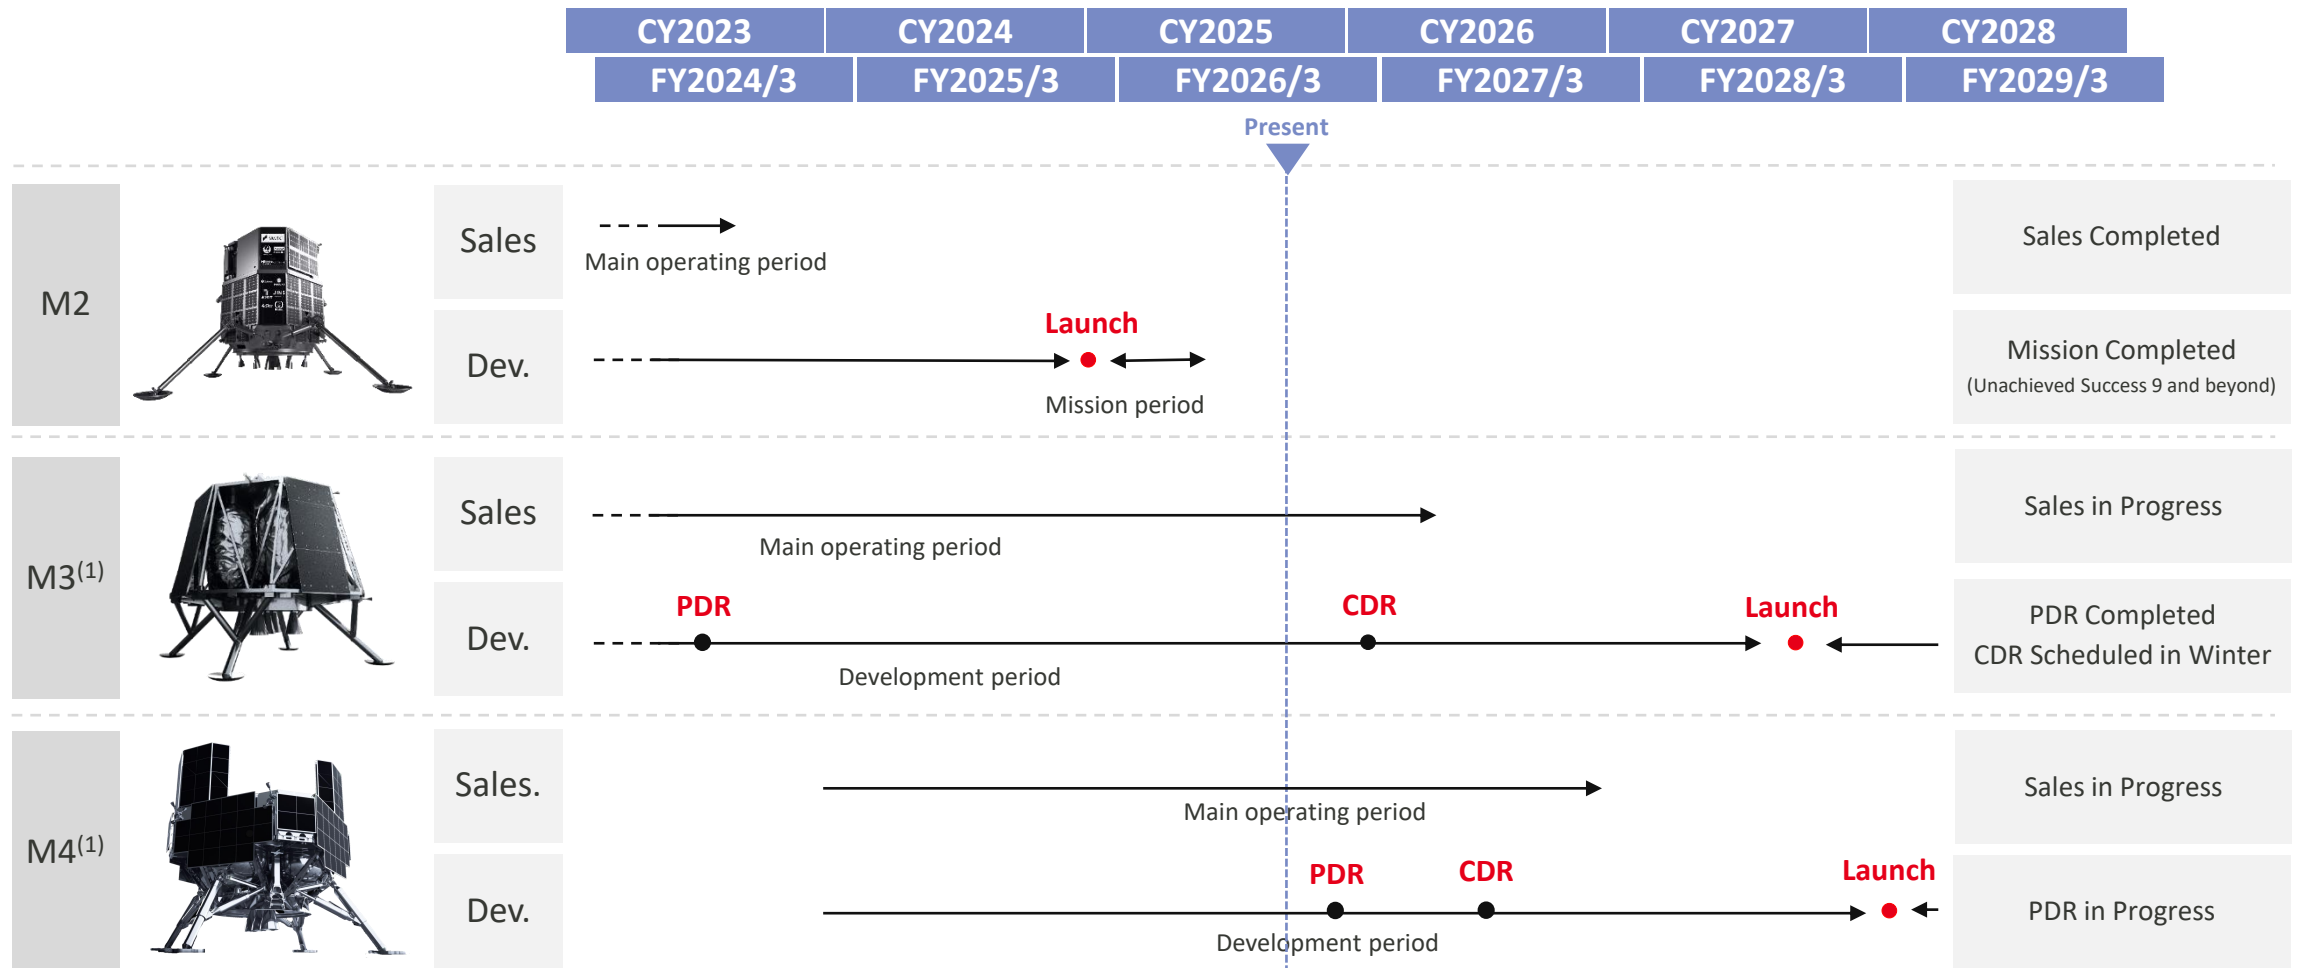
| CY2023 | CY2024 | CY2025 | CY2026 | CY2027 | CY2028 |
|---|---|---|---|---|---|
| FY2024/3 | FY2025/3 | FY2026/3 | FY2027/3 | FY2028/3 | FY2029/3 |

Present

M2

Sales

Main operating period

Sales Completed

Dev.

Launch

Mission period

Mission Completed
(Unachieved Success 9 and beyond)

M3$^{(1)}$

Sales

Main operating period

Sales in Progress

Dev.

PDR

CDR

Launch

Development period

PDR Completed
CDR Scheduled in Winter

M4$^{(1)}$

Sales.

Main operating period

Sales in Progress

Dev.

PDR

CDR

Launch

Development period

PDR in Progress